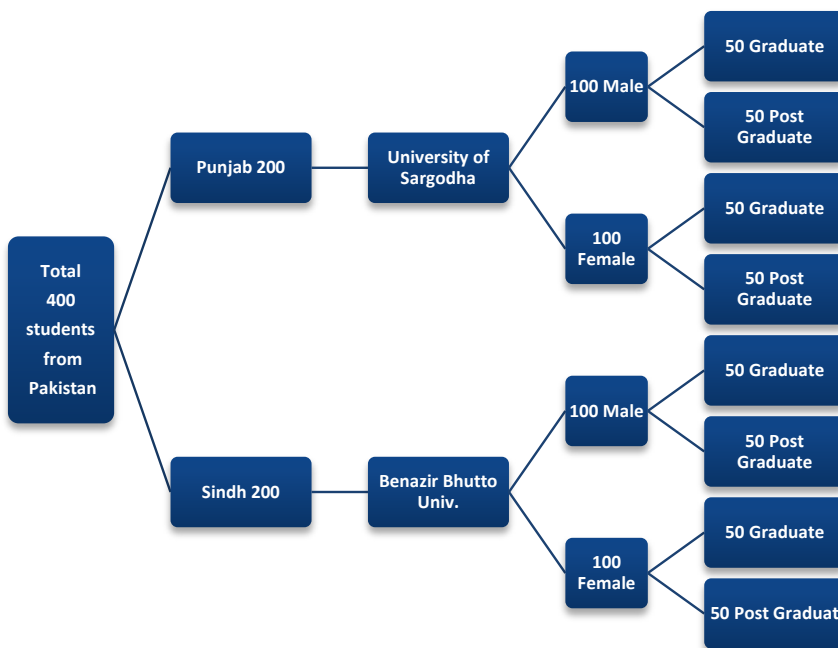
Total 400 students from Pakistan

Punjab 200

University of Sargodha

100 Male

50 Graduate

50 Post Graduate

100 Female

50 Graduate

50 Post Graduate

Sindh 200

Benazir Bhutto Univ.

100 Male

50 Graduate

50 Post Graduate

100 Female

50 Graduate

50 Post Graduat